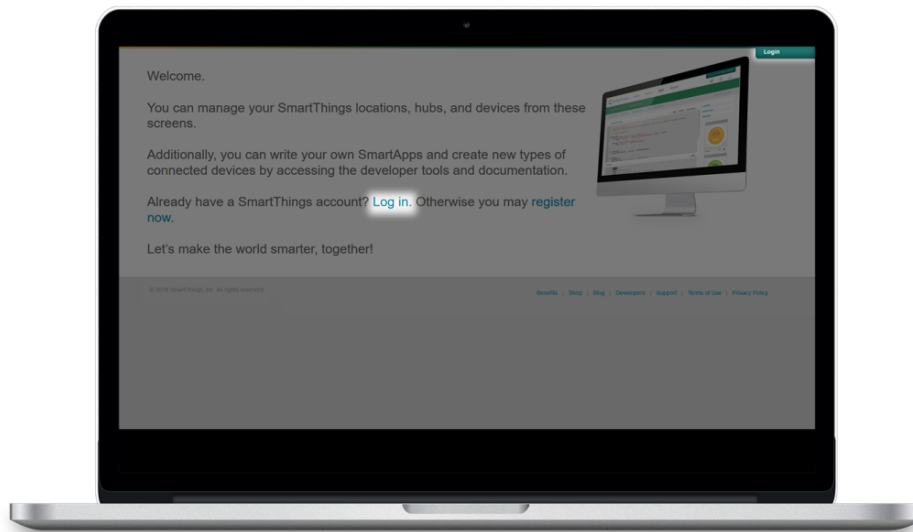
Login

Welcome.

You can manage your SmartThings locations, hubs, and devices from these screens.

Additionally, you can write your own SmartApps and create new types of connected devices by accessing the developer tools and documentation.

Already have a SmartThings account? Log in. Otherwise you may register now.

Let's make the world smarter, together!

© 2016 SmartThings, Inc. All rights reserved.

Benefits | Shop | Blog | Developers | Support | Terms of Use | Privacy Policy